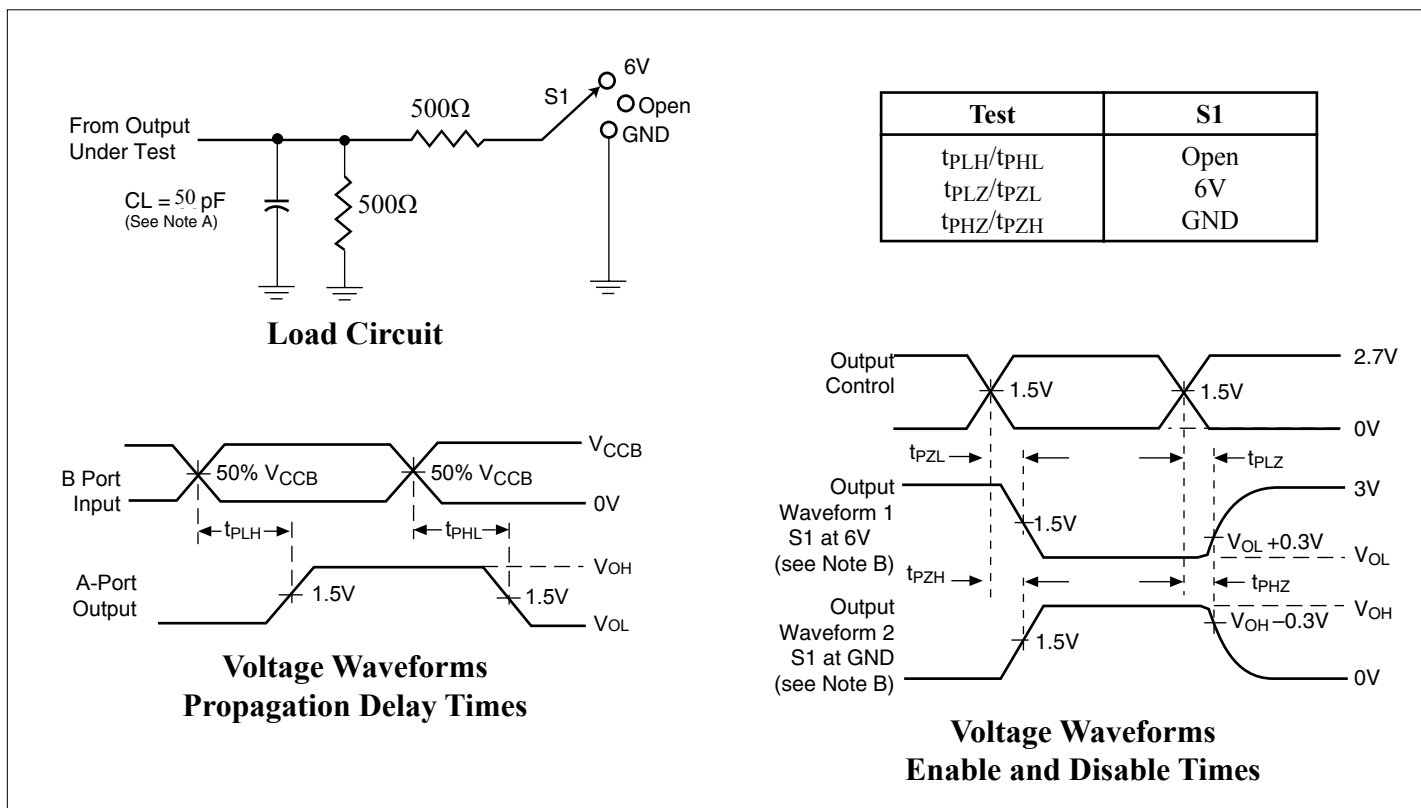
From Output Under Test

CL = 50 pF
(See Note A)

500Ω

500Ω

S1

6V

Open

GND

Load Circuit

| Test | S1 |
|---|---|
| $t_{PLH}/t_{PHL}$ | Open |
| $t_{PLZ}/t_{PZL}$ | 6V |
| $t_{PHZ}/t_{PZH}$ | GND |

B Port Input

50% $V_{CCB}$

50% $V_{CCB}$

$V_{CCB}$

0V

$t_{PLH}$

$t_{PHL}$

A-Port Output

1.5V

1.5V

$V_{OH}$

$V_{OL}$

Voltage Waveforms
Propagation Delay Times

Output Control

1.5V

1.5V

2.7V

0V

$t_{PZL}$

$t_{PLZ}$

Output Waveform 1 S1 at 6V (see Note B)

1.5V

3V

$V_{OL}$ +0.3V

$V_{OL}$

$t_{PZH}$

$t_{PHZ}$

Output Waveform 2 S1 at GND (see Note B)

1.5V

$V_{OH}$

$V_{OH}$ –0.3V

0V

Voltage Waveforms
Enable and Disable Times